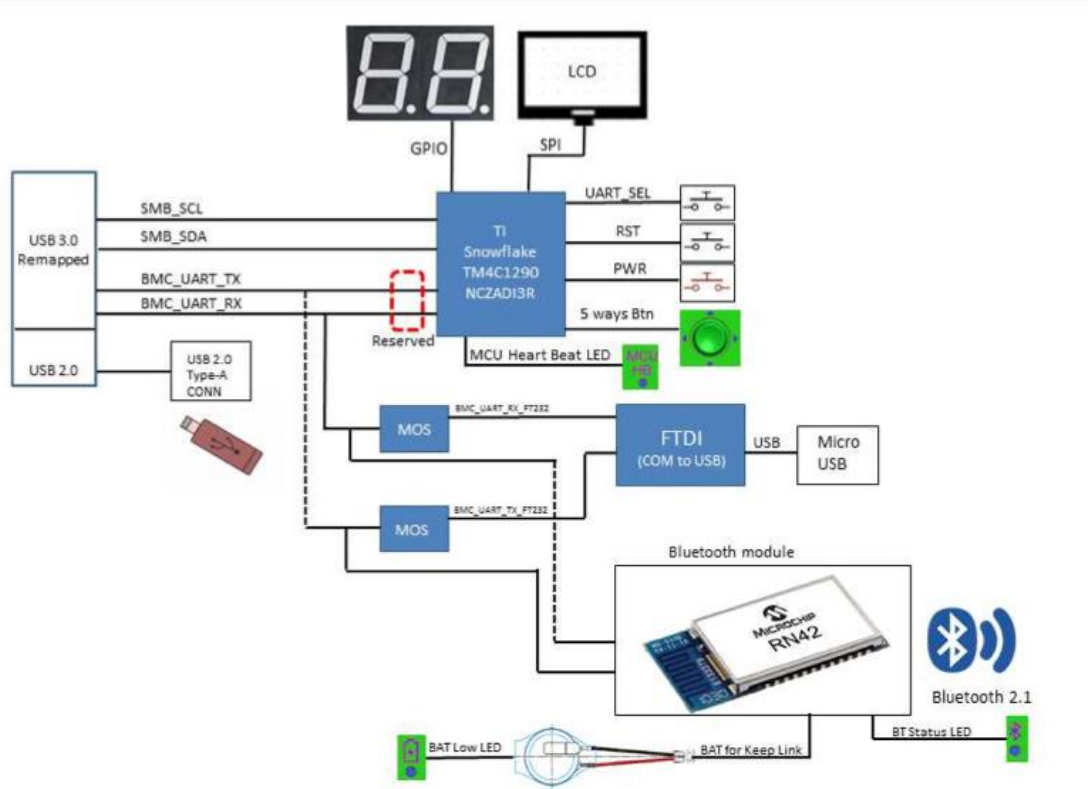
LCD

GPIO

SPI

USB 3.0 Remapped

SMB_SCL

SMB_SDA

BMC_UART_TX

BMC_UART_RX

TI Snowflake TM4C1290 NCZADI3R

UART_SEL

RST

PWR

5 ways Btn

Reserved

MCU Heart Beat LED

MCU HB

USB 2.0

USB 2.0 Type-A CONN

MOS

BMC_UART_RX_FT232

FTDI (COM to USB)

USB

Micro USB

MOS

BMC_UART_TX_FT232

Bluetooth module

MICROCHIP RN42

Bluetooth 2.1

BAT Low LED

BAT for Keep Link

BT Status LED